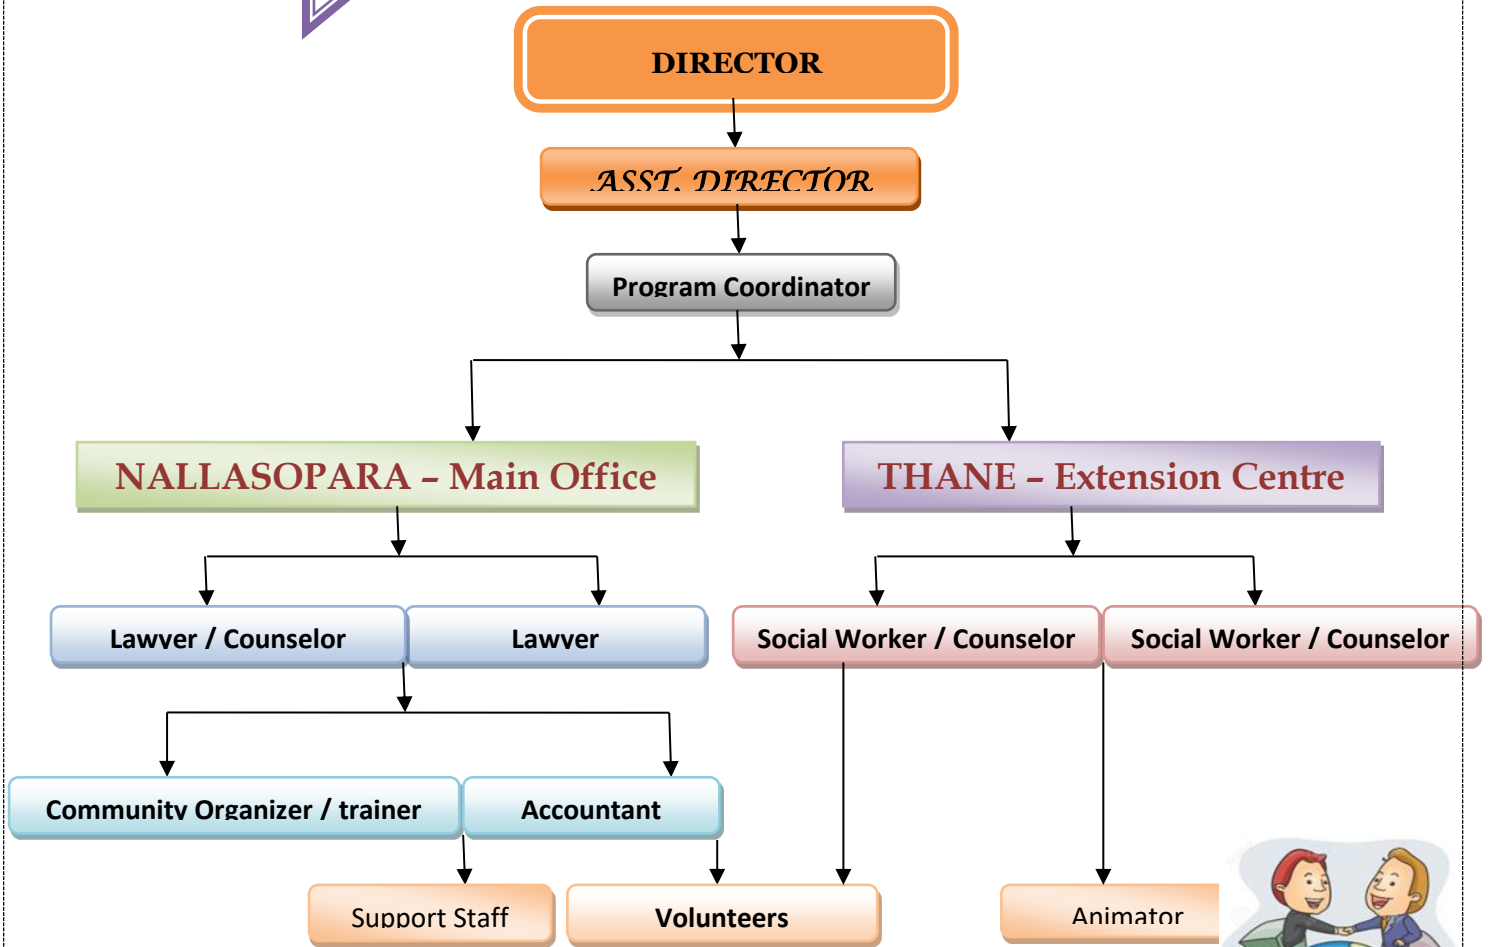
DIRECTOR

ASST. DIRECTOR

Program Coordinator

NALLASOPARA – Main Office

THANE – Extension Centre

Lawyer / Counselor

Lawyer

Social Worker / Counselor

Social Worker / Counselor

Community Organizer / trainer

Accountant

Support Staff

Volunteers

Animator